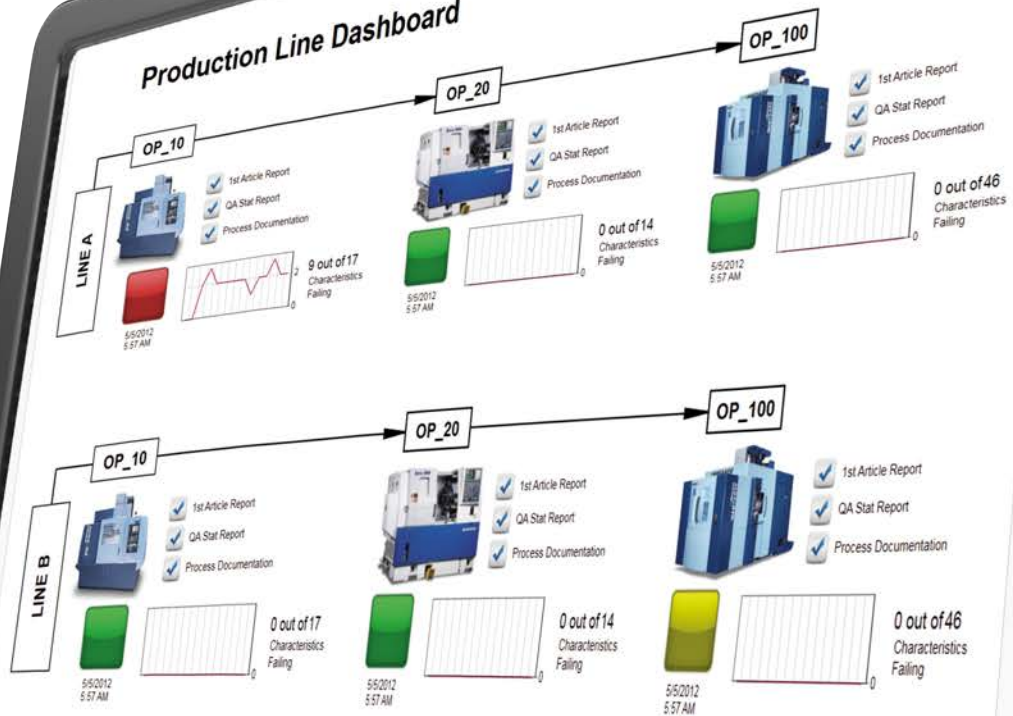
Production Line Dashboard

LINE A

OP_10

1st Article Report
QA Stat Report
Process Documentation

2
0
9 out of 17
Characteristics
Failing

5/5/2012
5:57 AM

OP_20

1st Article Report
QA Stat Report
Process Documentation

0
0 out of 14
Characteristics
Failing

5/5/2012
5:57 AM

OP_100

1st Article Report
QA Stat Report
Process Documentation

0
0 out of 46
Characteristics
Failing

5/5/2012
5:57 AM

LINE B

OP_10

1st Article Report
QA Stat Report
Process Documentation

0
0 out of 17
Characteristics
Failing

5/5/2012
5:57 AM

OP_20

1st Article Report
QA Stat Report
Process Documentation

0
0 out of 14
Characteristics
Failing

5/5/2012
5:57 AM

OP_100

1st Article Report
QA Stat Report
Process Documentation

0
0 out of 46
Characteristics
Failing

5/5/2012
5:57 AM